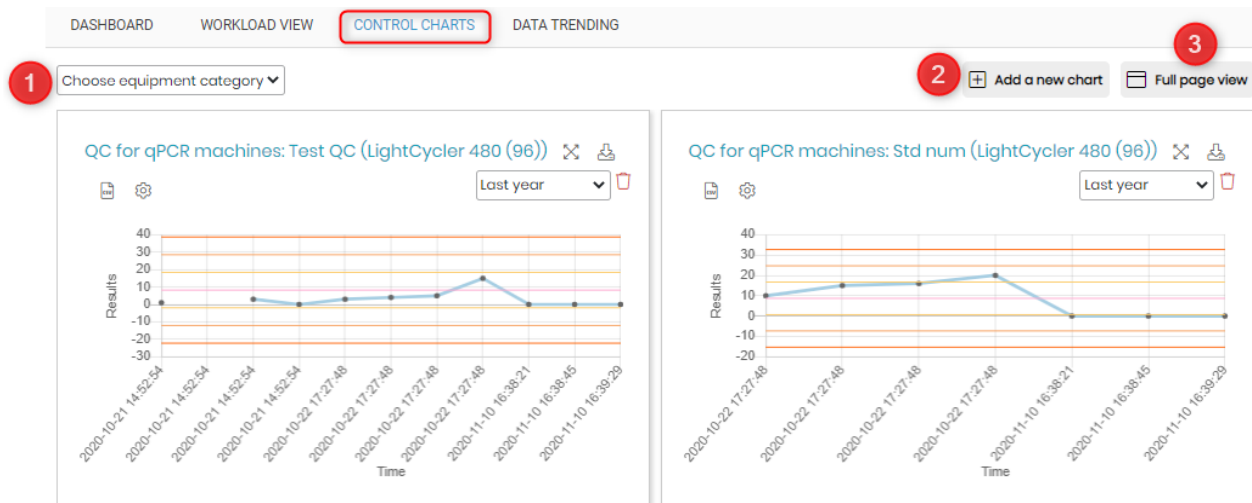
DASHBOARD WORKLOAD VIEW CONTROL CHARTS DATA TRENDING

1 Choose equipment category

2 Add a new chart

3 Full page view

QC for qPCR machines: Test QC (LightCycler 480 (96))

Last year

40
30
20
10
0
-10
-20
-30

Results

2020-10-21 14:52:54
2020-10-21 14:52:54
2020-10-21 14:52:54
2020-10-21 14:52:54
2020-10-22 17:27:48
2020-10-22 17:27:48
2020-10-22 17:27:48
2020-10-22 17:27:48
2020-11-10 16:38:21
2020-11-10 16:38:45
2020-11-10 16:39:29

Time

QC for qPCR machines: Std num (LightCycler 480 (96))

Last year

40
30
20
10
0
-10
-20

Results

2020-10-22 17:27:48
2020-10-22 17:27:48
2020-10-22 17:27:48
2020-10-22 17:27:48
2020-11-10 16:38:21
2020-11-10 16:38:45
2020-11-10 16:39:29

Time